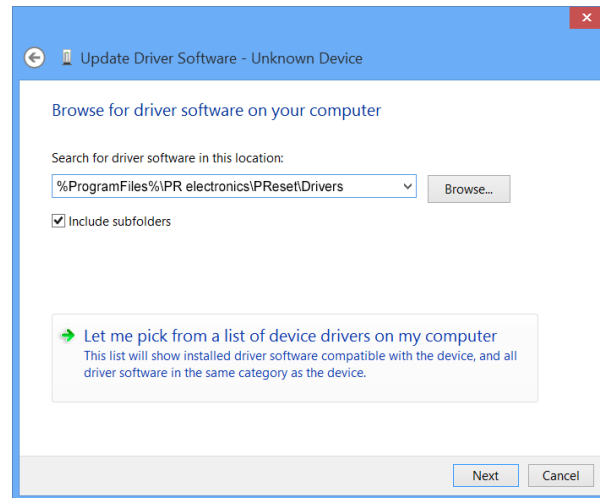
Update Driver Software - Unknown Device

Browse for driver software on your computer

Search for driver software in this location:

%ProgramFiles%\PR electronics\PReset\Drivers

Browse...

Include subfolders

Let me pick from a list of device drivers on my computer

This list will show installed driver software compatible with the device, and all driver software in the same category as the device.

Next

Cancel